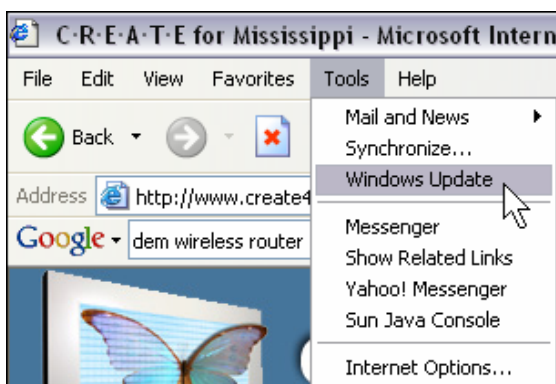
C·R·E·A·T·E for Mississippi - Microsoft Intern

File Edit View Favorites Tools Help

Back

Address http://www.create4

Google dem wireless router

Mail and News
Synchronize...
Windows Update

Messenger
Show Related Links
Yahoo! Messenger
Sun Java Console

Internet Options...